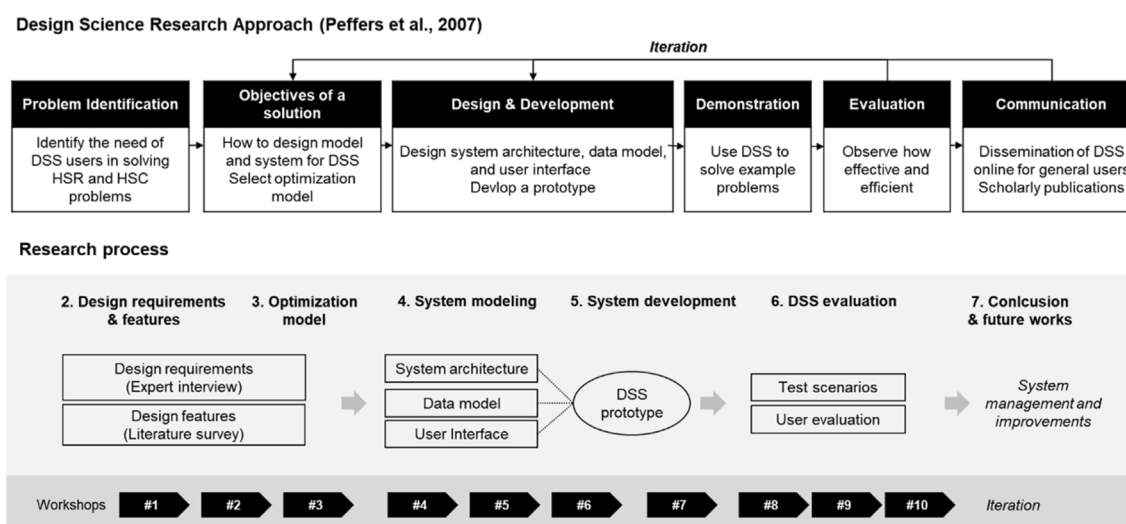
Design Science Research Approach (Peffers et al., 2007)

Iteration

Problem Identification

Identify the need of DSS users in solving HSR and HSC problems

Objectives of a solution

How to design model and system for DSS Select optimization model

Design & Development

Design system architecture, data model, and user interface Devlop a prototype

Demonstration

Use DSS to solve example problems

Evaluation

Observe how effective and efficient

Communication

Dissemination of DSS online for general users Scholarly publications

Research process

2. Design requirements & features

3. Optimization model

4. System modeling

5. System development

6. DSS evaluation

7. Conlcusion & future works

Design requirements (Expert interview)

Design features (Literature survey)

System architecture

Data model

User Interface

DSS prototype

Test scenarios

User evaluation

System management and improvements

Workshops #1 #2 #3 #4 #5 #6 #7 #8 #9 #10 Iteration